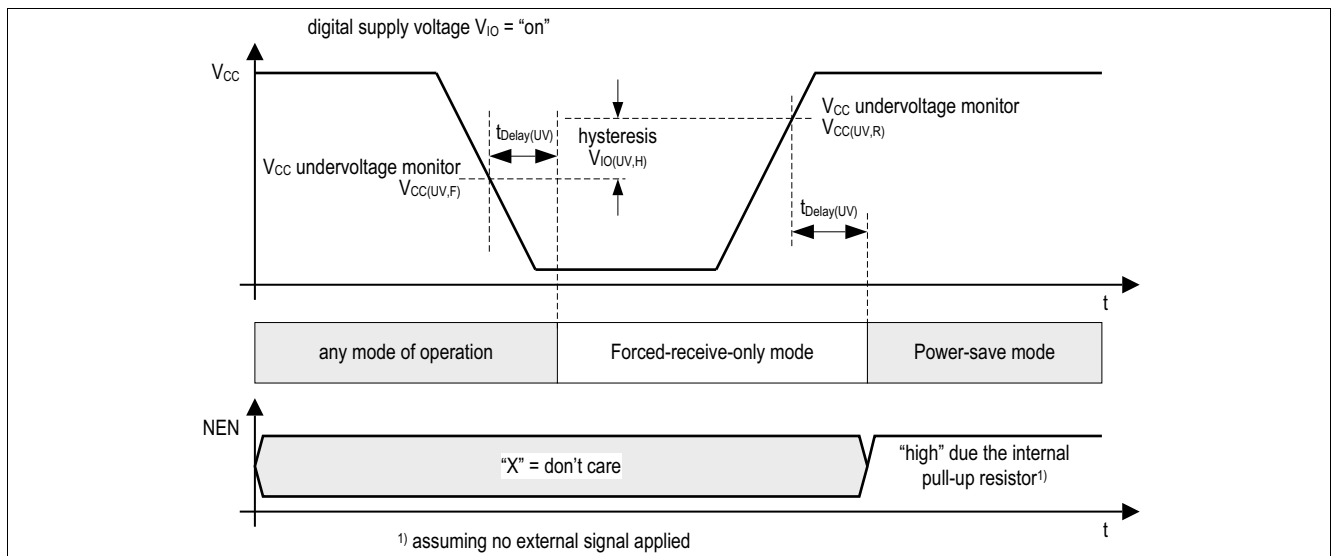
digital supply voltage $V_{IO}$ = “on”

$V_{CC}$

$t_{Delay(UV)}$

hysteresis
$V_{IO(UV,H)}$

$V_{CC}$ undervoltage monitor
$V_{CC(UV,R)}$

$V_{CC}$ undervoltage monitor
$V_{CC(UV,F)}$

$t_{Delay(UV)}$

t

| any mode of operation | Forced-receive-only mode | Power-save mode |
|---|---|---|

NEN

“X” = don’t care

“high” due the internal pull-up resistor$^{1)}$

t

$^{1)}$ assuming no external signal applied